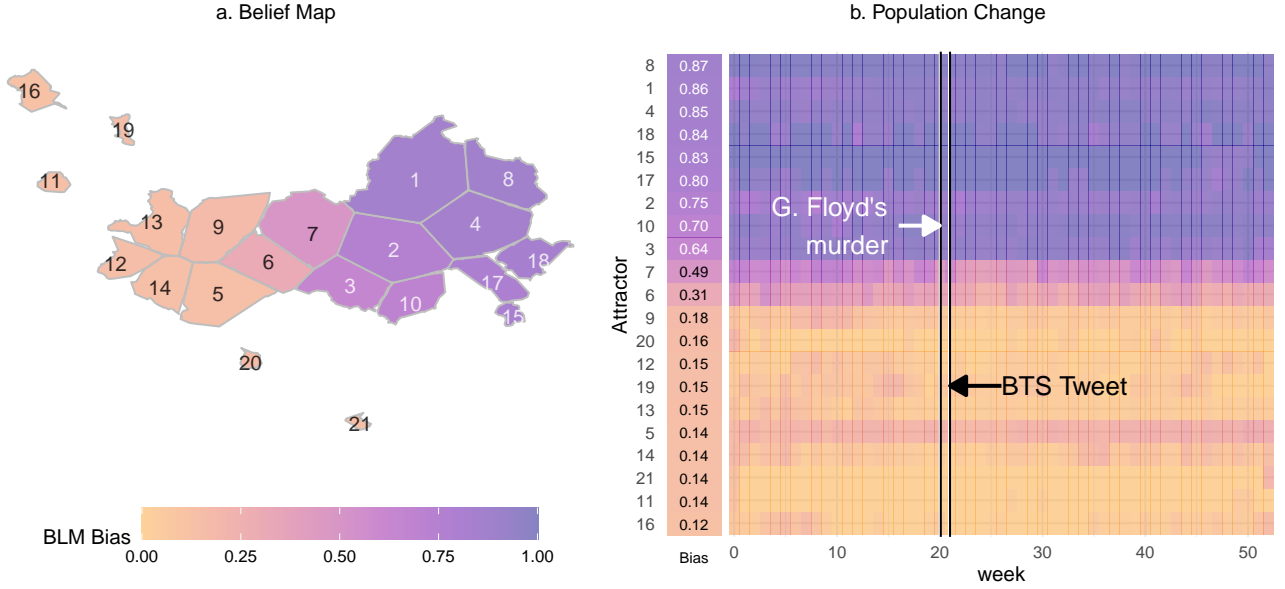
a. Belief Map

16
19
11
13
9
12
14
5
6
7
1
8
4
2
3
10
17
18
15
20
21

BLM Bias
0.00 0.25 0.50 0.75 1.00

b. Population Change

| Attractor | Bias |
|---|---|
| 8 | 0.87 |
| 1 | 0.86 |
| 4 | 0.85 |
| 18 | 0.84 |
| 15 | 0.83 |
| 17 | 0.80 |
| 2 | 0.75 |
| 10 | 0.70 |
| 3 | 0.64 |
| 7 | 0.49 |
| 6 | 0.31 |
| 9 | 0.18 |
| 20 | 0.16 |
| 12 | 0.15 |
| 19 | 0.15 |
| 13 | 0.15 |
| 5 | 0.14 |
| 14 | 0.14 |
| 21 | 0.14 |
| 11 | 0.14 |
| 16 | 0.12 |

G. Floyd's murder
BTS Tweet

Attractor
Bias
0 10 20 30 40 50
week